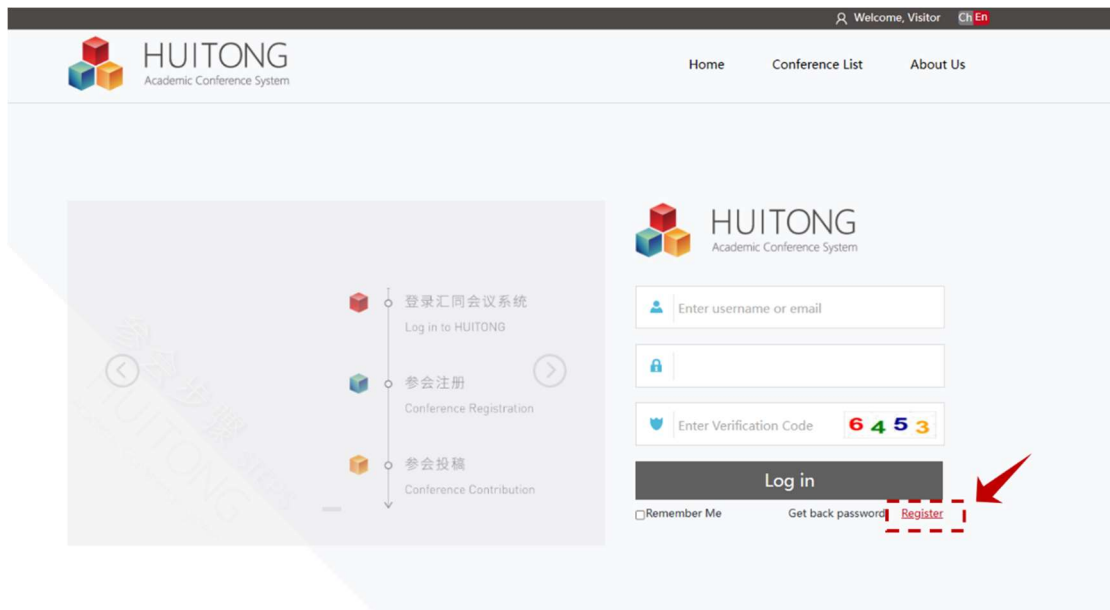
Welcome, Visitor Ch En

HUITONG
Academic Conference System

Home Conference List About Us

登录汇同会议系统
Log in to HUITONG

参会注册
Conference Registration

参会投稿
Conference Contribution

HUITONG
Academic Conference System

Enter username or email

Enter Verification Code 6453

Log in

Remember Me Get back password Register